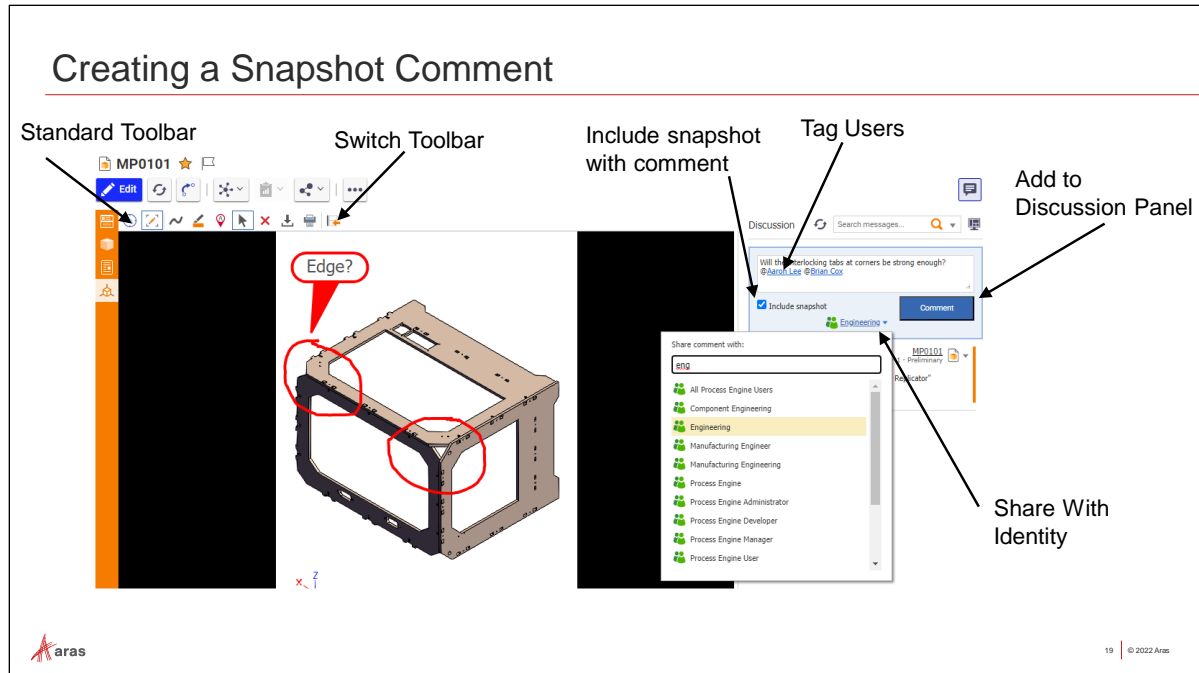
Creating a Snapshot Comment

Standard Toolbar

Switch Toolbar

Include snapshot with comment

Tag Users

Add to Discussion Panel

MP0101

Edit

Edge?

Discussion

Search messages...

Will th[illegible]erlocking tabs at corners be strong enough? @Aaron Lee @Brian Cox

Include snapshot

Comment

Engineering

Share comment with:

eng

All Process Engine Users
Component Engineering
Engineering
Manufacturing Engineer
Manufacturing Engineering
Process Engine
Process Engine Administrator
Process Engine Developer
Process Engine Manager
Process Engine User

MP0101

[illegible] - Preliminary

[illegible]licator"

Share With Identity

Aras

19 © 2022 Aras